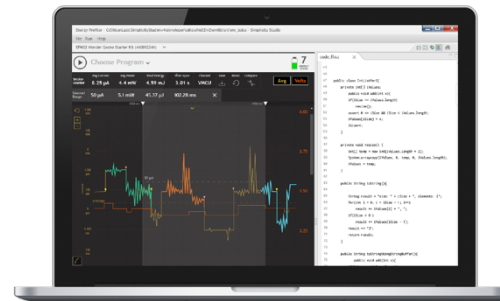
Energy Profiler
File View Help
Choose Program
7
8.39 µA
4.4 mW
4.93 mJ
3.01 s
VMCU
Avg
Volts
50 µA
5.1 mW
41.17 µJ
102.20 ms
code_0.cs
public class IntCollector{
private int[] values;
public void add(int n)
return;
public String toString()
return result;
public String toString2()
public void add(int n)